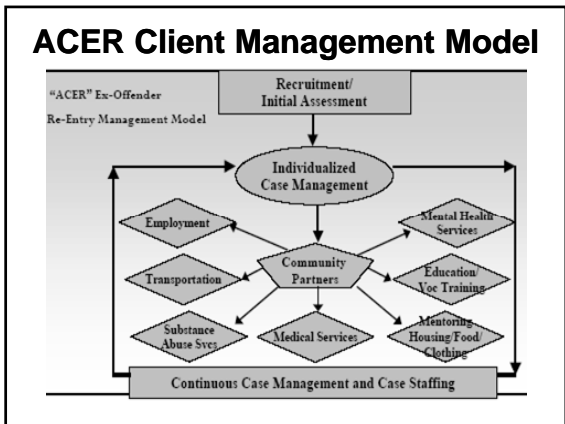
ACER Client Management Model

"ACER" Ex-Offender Re-Entry Management Model

Recruitment/ Initial Assessment

Individualized Case Management

Employment

Mental Health Services

Transportation

Community Partners

Education/ Voc Training

Substance Abuse Svcs

Medical Services

Mentoring Housing/Food/ Clothing

Continuous Case Management and Case Staffing